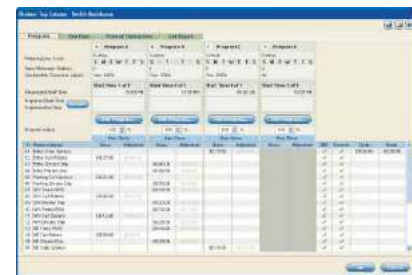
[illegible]

Program | Overview | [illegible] | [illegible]

Program A | Program B | Program C | Program D

S M T W T F S | S M T W T F S | S M T W T F S | S M T W T F S

Start Time 1 of 1 | Start Time 1 of 1 | Start Time 1 of 1 | Start Time 1 of 1

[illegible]